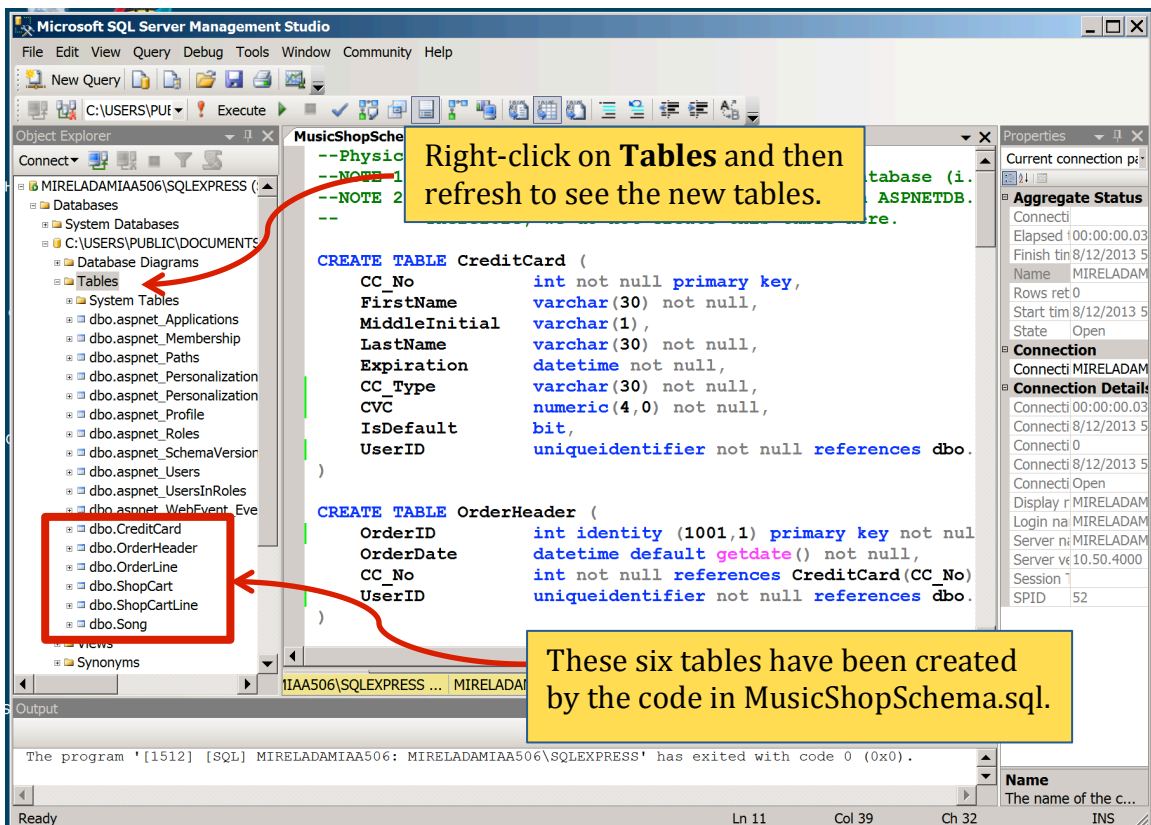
Microsoft SQL Server Management Studio

File Edit View Query Debug Tools Window Community Help

New Query

C:\USERS\PUE Execute

Object Explorer

Connect

MIRELADAMIAA506\SQLEXPRESS (
Databases
System Databases
C:\USERS\PUBLIC\DOCUMENTS
Database Diagrams
Tables
System Tables
dbo.aspnet_Applications
dbo.aspnet_Membership
dbo.aspnet_Paths
dbo.aspnet_Personalization
dbo.aspnet_Personalization
dbo.aspnet_Profile
dbo.aspnet_Roles
dbo.aspnet_SchemaVersion
dbo.aspnet_Users
dbo.aspnet_UsersInRoles
dbo.aspnet_WebEvent_Eve
dbo.CreditCard
dbo.OrderHeader
dbo.OrderLine
dbo.ShopCart
dbo.ShopCartLine
dbo.Song
Views
Synonyms

MusicShopSche

Right-click on **Tables** and then refresh to see the new tables.

--Physic
--NOTE 1 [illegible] atabase (i.
--NOTE 2 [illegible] ASPNETDB.
-- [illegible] here.

CREATE TABLE CreditCard (
CC_No int not null primary key,
FirstName varchar(30) not null,
MiddleInitial varchar(1),
LastName varchar(30) not null,
Expiration datetime not null,
CC_Type varchar(30) not null,
CVC numeric(4,0) not null,
IsDefault bit,
UserID uniqueidentifier not null references dbo.
)

CREATE TABLE OrderHeader (
OrderID int identity (1001,1) primary key not nul
OrderDate datetime default getdate() not null,
CC_No int not null references CreditCard(CC_No)
UserID uniqueidentifier not null references dbo.
)

These six tables have been created by the code in MusicShopSchema.sql.

IAA506\SQLEXPRESS ... MIRELADA

Properties

Current connection pa

Aggregate Status
Connecti
Elapsed 00:00:00.03
Finish tin 8/12/2013 5
Name MIRELADAM
Rows ret 0
Start tim 8/12/2013 5
State Open
Connection
Connecti MIRELADAM
Connection Details
Connecti 00:00:00.03
Connecti 8/12/2013 5
Connecti 0
Connecti 8/12/2013 5
Connecti Open
Display n MIRELADAM
Login na MIRELADAM
Server na MIRELADAM
Server ve 10.50.4000
Session T
SPID 52

Name
The name of the c...

Output

The program '[1512] [SQL] MIRELADAMIAA506: MIRELADAMIAA506\SQLEXPRESS' has exited with code 0 (0x0).

Ready Ln 11 Col 39 Ch 32 INS